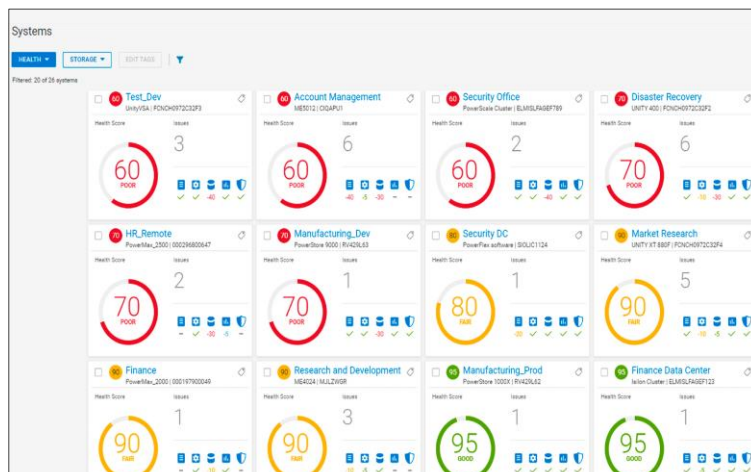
Systems

HEALTH ▾ STORAGE ▾ EDIT TAGS

Filtered: 20 of 26 systems

60 Test_Dev
UnityVSA | FCNCH0972C32F3
Health Score Issues
60 POOR 3

60 Account Management
ME5012 | CIQAPU1
Health Score Issues
60 POOR 6
-40 -5 -30 – –

60 Security Office
PowerScale Cluster | ELMISLFAGEF789
Health Score Issues
60 POOR 2
-40

70 Disaster Recovery
UNITY 400 | FCNCH0972C32F2
Health Score Issues
70 POOR 6
-30

70 HR_Remote
PowerMax_2500 | 000296800647
Health Score Issues
70 POOR 2
– – -30 -5

70 Manufacturing_Dev
PowerStore 9000 | RV429L63
Health Score Issues
70 POOR 1
-30

80 Security DC
PowerFlex software | SIOLIC1124
Health Score Issues
80 FAIR 1
-20

90 Market Research
UNITY XT 680F | FCNCH0972C32F4
Health Score Issues
90 FAIR 5
-10 -5

90 Finance
PowerMax_2000 | 000197900049
Health Score Issues
90 FAIR 1
-10

90 Research and Development
ME4024 | MJLZWGR
Health Score Issues
90 FAIR 3
-10 -5

95 Manufacturing_Prod
PowerStore 1000X | RV429L62
Health Score Issues
95 GOOD 1
-5

95 Finance Data Center
Isilon Cluster | ELMISLFAGEF123
Health Score Issues
95 GOOD 1
-5